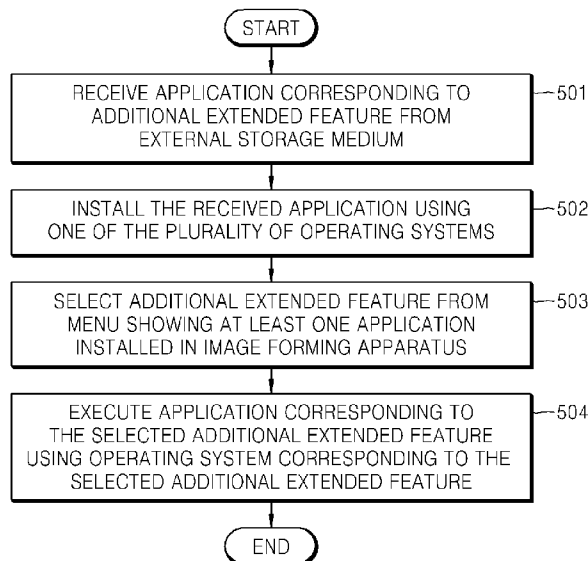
START

RECEIVE APPLICATION CORRESPONDING TO ADDITIONAL EXTENDED FEATURE FROM EXTERNAL STORAGE MEDIUM

501

INSTALL THE RECEIVED APPLICATION USING ONE OF THE PLURALITY OF OPERATING SYSTEMS

502

SELECT ADDITIONAL EXTENDED FEATURE FROM MENU SHOWING AT LEAST ONE APPLICATION INSTALLED IN IMAGE FORMING APPARATUS

503

EXECUTE APPLICATION CORRESPONDING TO THE SELECTED ADDITIONAL EXTENDED FEATURE USING OPERATING SYSTEM CORRESPONDING TO THE SELECTED ADDITIONAL EXTENDED FEATURE

504

END